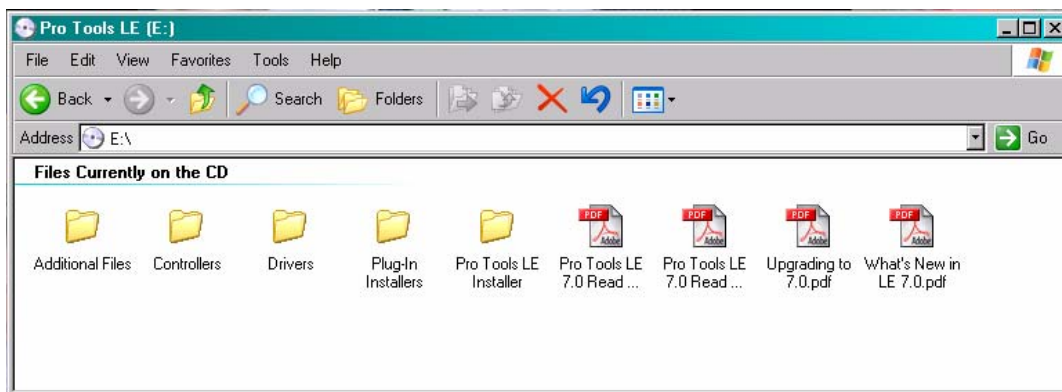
Pro Tools LE (E:)

File Edit View Favorites Tools Help

Back Search Folders

Address E:\

Go

Files Currently on the CD

Additional Files

Controllers

Drivers

Plug-In Installers

Pro Tools LE Installer

PDF Adobe Pro Tools LE 7.0 Read ...

PDF Adobe Pro Tools LE 7.0 Read ...

PDF Adobe Upgrading to 7.0.pdf

PDF Adobe What's New in LE 7.0.pdf